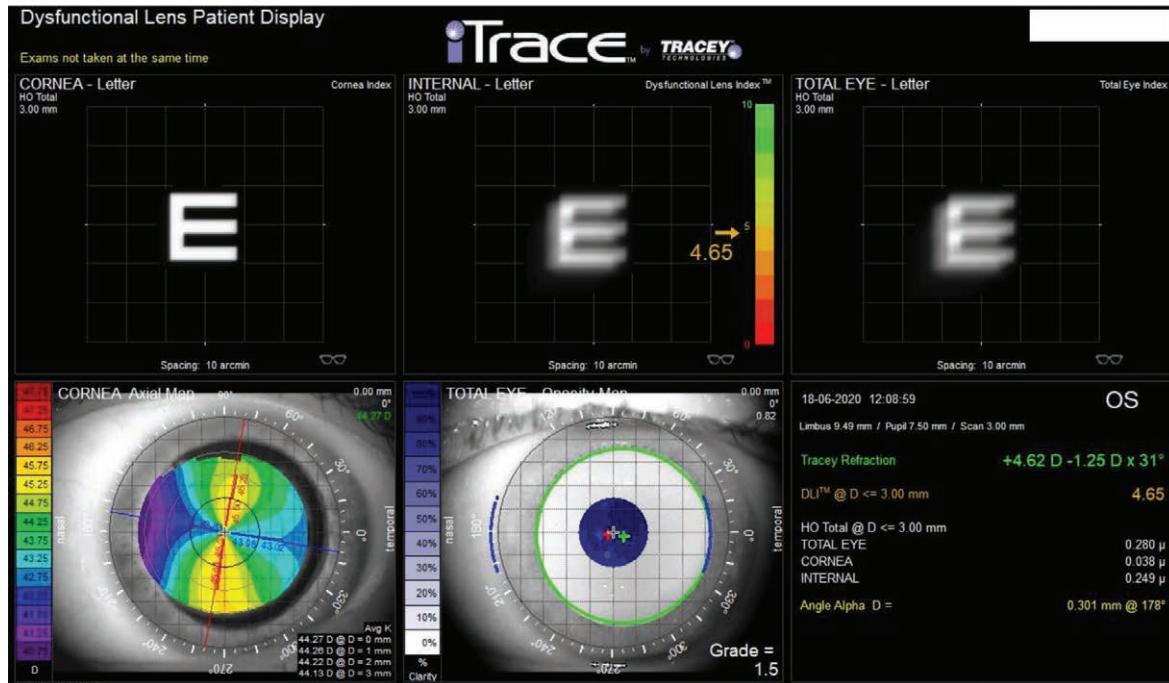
Dysfunctional Lens Patient Display

Exams not taken at the same time

iTrace by TRACEY TECHNOLOGIES

CORNEA - Letter
HO Total
3.00 mm
Cornea Index

E

Spacing: 10 arcmin

INTERNAL - Letter
HO Total
3.00 mm
Dysfunctional Lens Index™

10
5
0

4.65

E

Spacing: 10 arcmin

TOTAL EYE - Letter
HO Total
3.00 mm
Total Eye Index

E

Spacing: 10 arcmin

CORNEA Axial Map
0.00 mm
0°
44.27 D

| 47.75 |
|---|
| 47.25 |
| 46.75 |
| 46.25 |
| 45.75 |
| 45.25 |
| 44.75 |
| 44.25 |
| 43.75 |
| 43.25 |
| 42.75 |
| 42.25 |
| 41.75 |
| 41.25 |
| 40.75 |
| D |

90°
60°
30°
0°
330°
300°
270°
240°
210°
180°
150°
120°
nasal
temporal

43.02

Avg K
44.27 D @ D = 0 mm
44.26 D @ D = 1 mm
44.22 D @ D = 2 mm
44.13 D @ D = 3 mm

TOTAL EYE - Opacity Map
0.00 mm
0°
0.82

| 100% |
|---|
| 90% |
| 80% |
| 70% |
| 60% |
| 50% |
| 40% |
| 30% |
| 20% |
| 10% |
| 0% |
| % Clarity |

nasal
temporal
120°
150°
210°
240°
270°
300°
330°
30°

Grade =
1.5

18-06-2020 12:08:59
OS
Limbus 9.49 mm / Pupil 7.50 mm / Scan 3.00 mm

Tracey Refraction +4.62 D -1.25 D x 31°

DLI™ @ D <= 3.00 mm 4.65

HO Total @ D <= 3.00 mm
TOTAL EYE 0.280 µ
CORNEA 0.038 µ
INTERNAL 0.249 µ

Angle Alpha D = 0.301 mm @ 178°